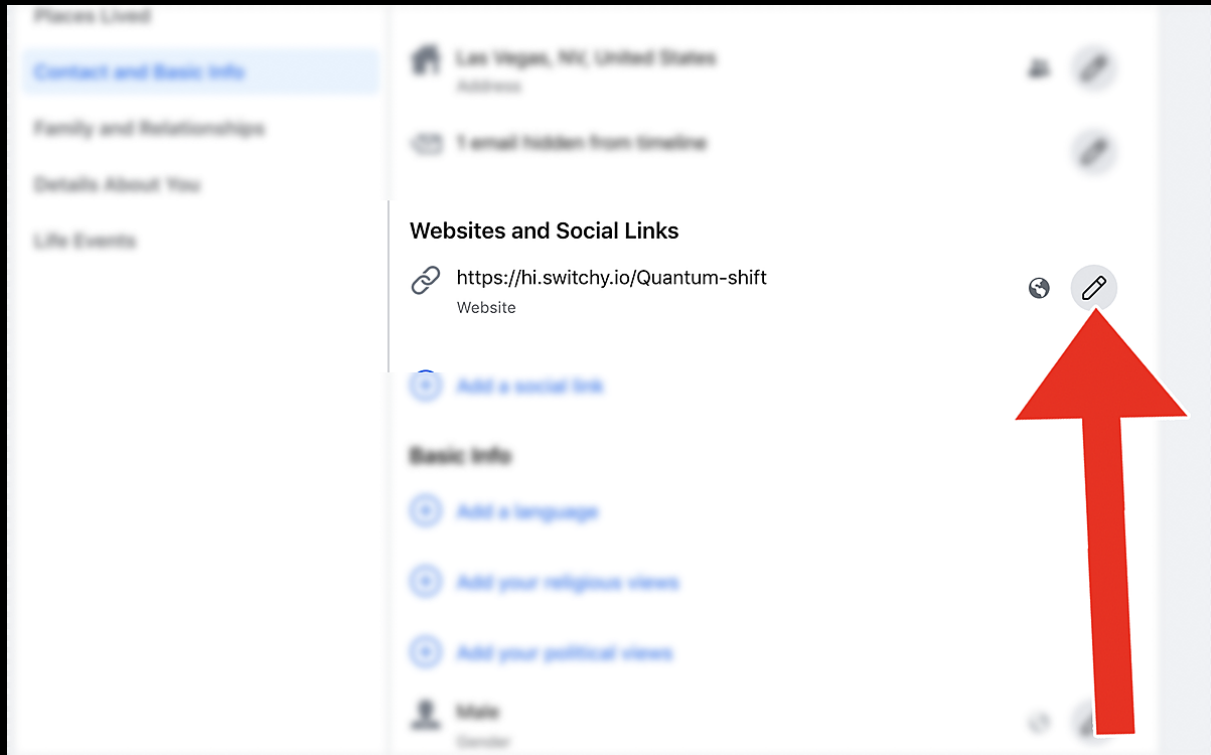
Places Lived

Contact and Basic Info

Family and Relationships

Details About You

Life Events

Las Vegas, NV, United States
Address

1 email hidden from timeline

Websites and Social Links

https://hi.switchy.io/Quantum-shift
Website

Add a social link

Basic Info

Add a language

Add your religious views

Add your political views

Male
Gender